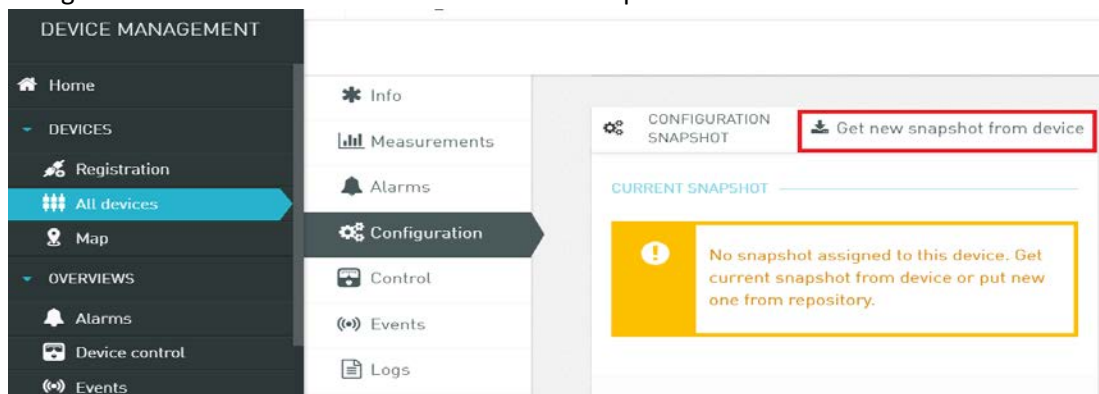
DEVICE MANAGEMENT

Home

DEVICES

Registration

All devices

Map

OVERVIEWS

Alarms

Device control

Events

Info

Measurements

Alarms

Configuration

Control

Events

Logs

CONFIGURATION SNAPSHOT

Get new snapshot from device

CURRENT SNAPSHOT

No snapshot assigned to this device. Get current snapshot from device or put new one from repository.